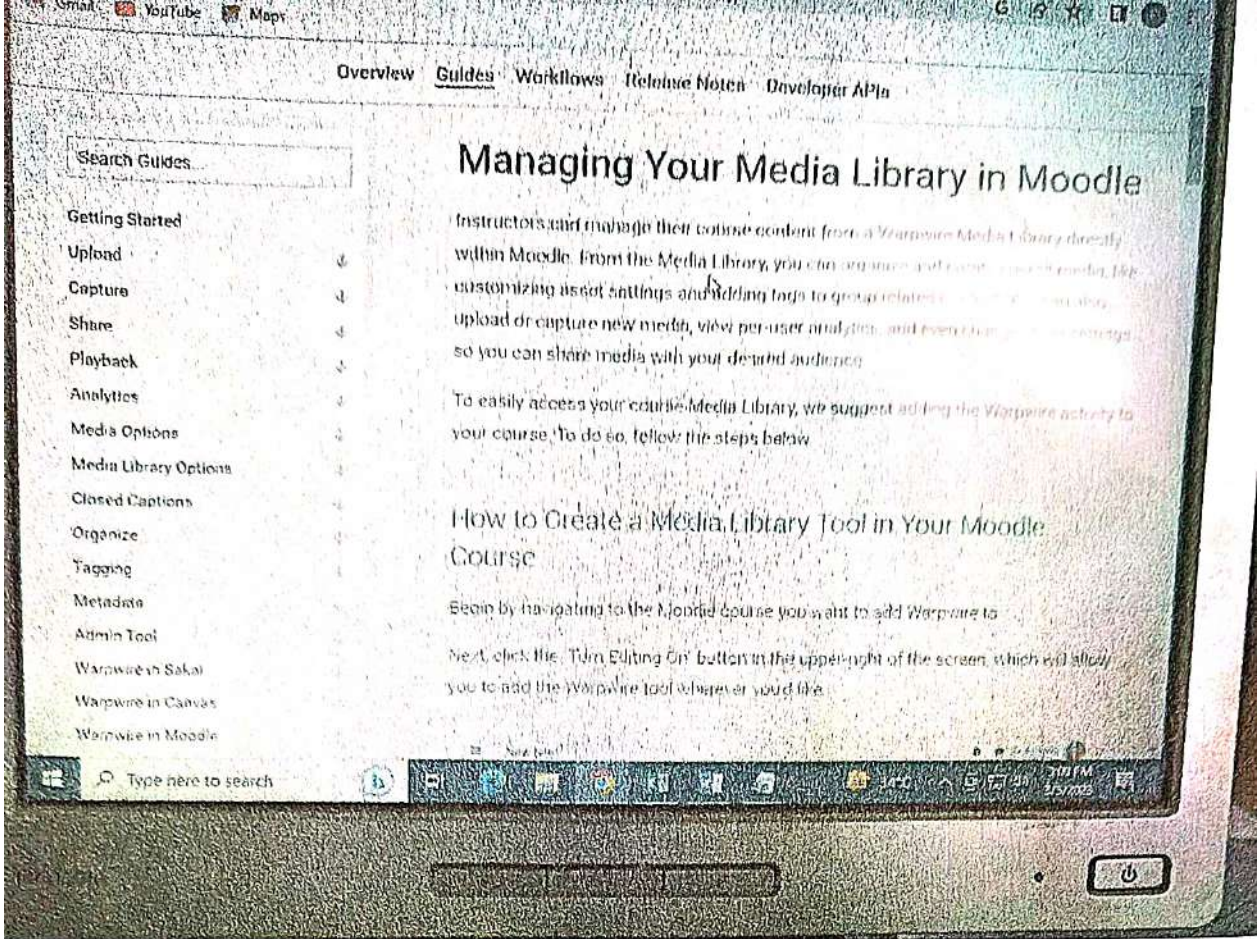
Gmail YouTube Maps

Overview Guides Workflows Release Notes Developer APIs

Search Guides...

Getting Started
Upload
Capture
Share
Playback
Analytics
Media Options
Media Library Options
Closed Captions
Organize
Tagging
Metadata
Admin Tool
Warpwire in Sakai
Warpwire in Canvas
Warpwire in Moodle

Managing Your Media Library in Moodle

Instructors can manage their course content from a Warpwire Media Library directly within Moodle. From the Media Library, you can organize and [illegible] media, like customizing asset settings and adding tags to group related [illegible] also upload or capture new media, view per-user analytics, and even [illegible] so you can share media with your desired audience.

To easily access your course Media Library, we suggest adding the Warpwire activity to your course. To do so, follow the steps below.

How to Create a Media Library Tool in Your Moodle Course

Begin by navigating to the Moodle course you want to add Warpwire to.

Next, click the "Turn Editing On" button in the upper-right of the screen, which will allow you to add the Warpwire tool wherever you'd like.

Type here to search

3:10 PM
3/5/2025